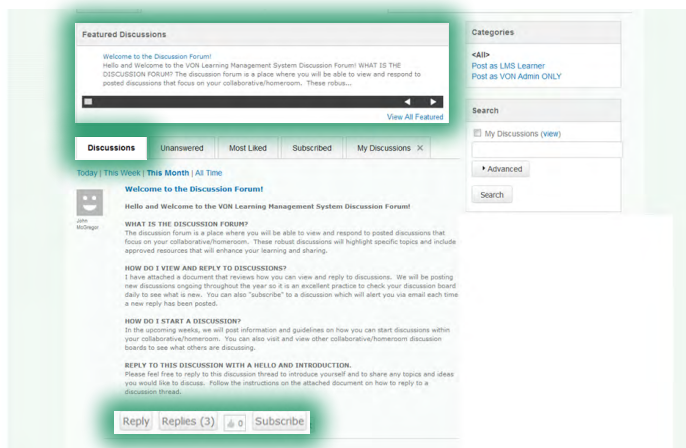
Featured Discussions

Welcome to the Discussion Forum!
Hello and Welcome to the VON Learning Management System Discussion Forum! WHAT IS THE DISCUSSION FORUM? The discussion forum is a place where you will be able to view and respond to posted discussions that focus on your collaborative/homeroom. These robus...

View All Featured

Categories

<All>
Post as LMS Learner
Post as VON Admin ONLY

Search

My Discussions (view)

Advanced

Search

Discussions | Unanswered | Most Liked | Subscribed | My Discussions ✕

Today | This Week | This Month | All Time

John McGregor

Welcome to the Discussion Forum!

Hello and Welcome to the VON Learning Management System Discussion Forum!

WHAT IS THE DISCUSSION FORUM?
The discussion forum is a place where you will be able to view and respond to posted discussions that focus on your collaborative/homeroom. These robust discussions will highlight specific topics and include approved resources that will enhance your learning and sharing.

HOW DO I VIEW AND REPLY TO DISCUSSIONS?
I have attached a document that reviews how you can view and reply to discussions. We will be posting new discussions ongoing throughout the year so it is an excellent practice to check your discussion board daily to see what is new. You can also "subscribe" to a discussion which will alert you via email each time a new reply has been posted.

HOW DO I START A DISCUSSION?
In the upcoming weeks, we will post information and guidelines on how you can start discussions within your collaborative/homeroom. You can also visit and view other collaborative/homeroom discussion boards to see what others are discussing.

REPLY TO THIS DISCUSSION WITH A HELLO AND INTRODUCTION.
Please feel free to reply to this discussion thread to introduce yourself and to share any topics and ideas you would like to discuss. Follow the instructions on the attached document on how to reply to a discussion thread.

Reply | Replies (3) | 0 | Subscribe